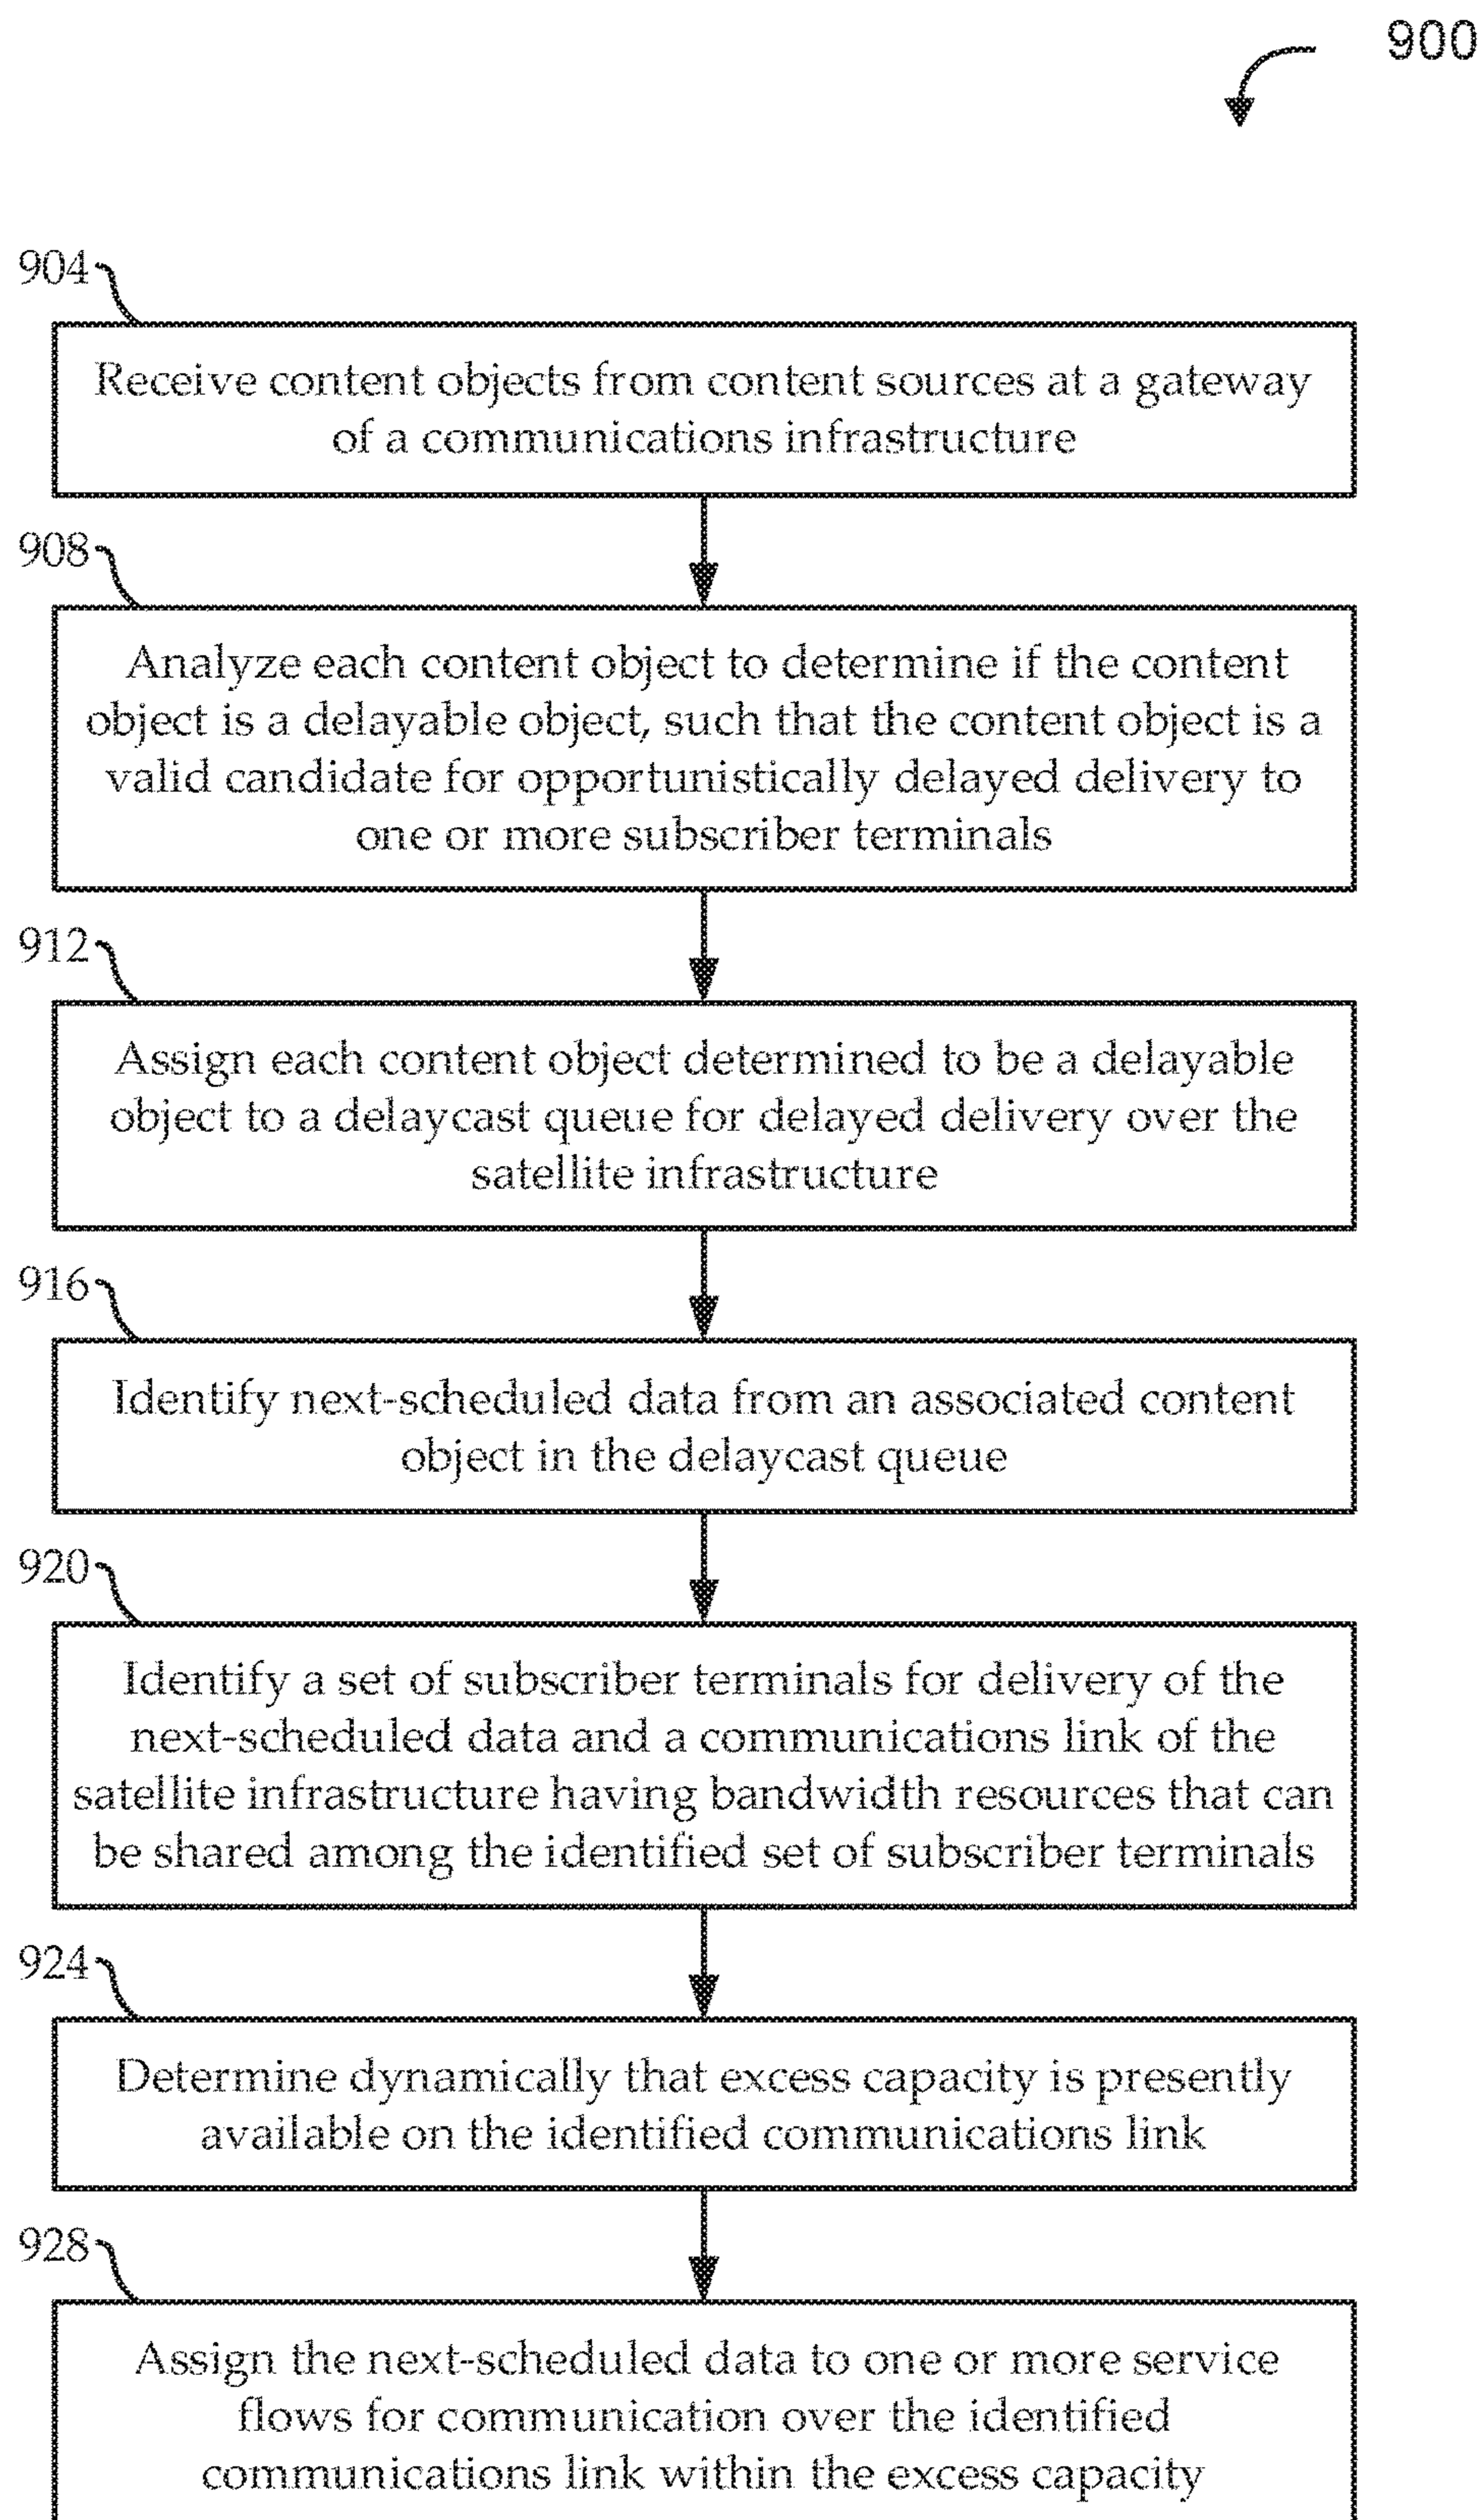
900

904

Receive content objects from content sources at a gateway of a communications infrastructure

908

Analyze each content object to determine if the content object is a delayable object, such that the content object is a valid candidate for opportunistically delayed delivery to one or more subscriber terminals

912

Assign each content object determined to be a delayable object to a delaycast queue for delayed delivery over the satellite infrastructure

916

Identify next-scheduled data from an associated content object in the delaycast queue

920

Identify a set of subscriber terminals for delivery of the next-scheduled data and a communications link of the satellite infrastructure having bandwidth resources that can be shared among the identified set of subscriber terminals

924

Determine dynamically that excess capacity is presently available on the identified communications link

928

Assign the next-scheduled data to one or more service flows for communication over the identified communications link within the excess capacity